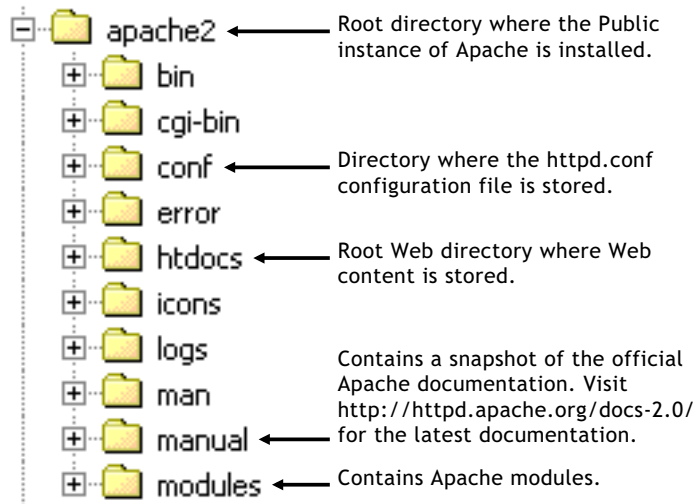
apache2
Root directory where the Public instance of Apache is installed.

bin

cgi-bin

conf
Directory where the httpd.conf configuration file is stored.

error

htdocs
Root Web directory where Web content is stored.

icons

logs

man

manual
Contains a snapshot of the official Apache documentation. Visit http://httpd.apache.org/docs-2.0/ for the latest documentation.

modules
Contains Apache modules.